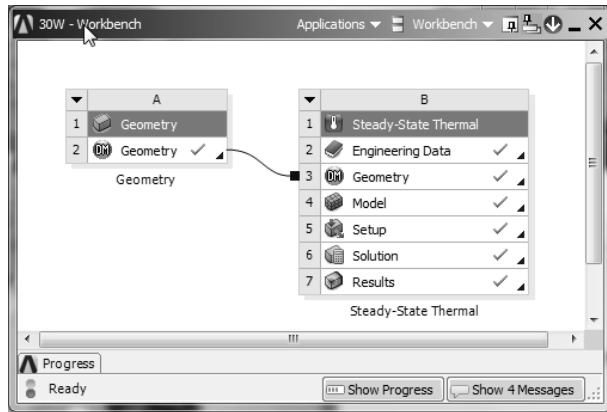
30W - Workbench

Applications ▼ Workbench ▼

| | A |
|---|---|
| 1 | Geometry |
| 2 | Geometry ✓ |

Geometry

| | B |
|---|---|
| 1 | Steady-State Thermal |
| 2 | Engineering Data ✓ |
| 3 | Geometry ✓ |
| 4 | Model ✓ |
| 5 | Setup ✓ |
| 6 | Solution ✓ |
| 7 | Results ✓ |

Steady-State Thermal

Progress

Ready

Show Progress

Show 4 Messages